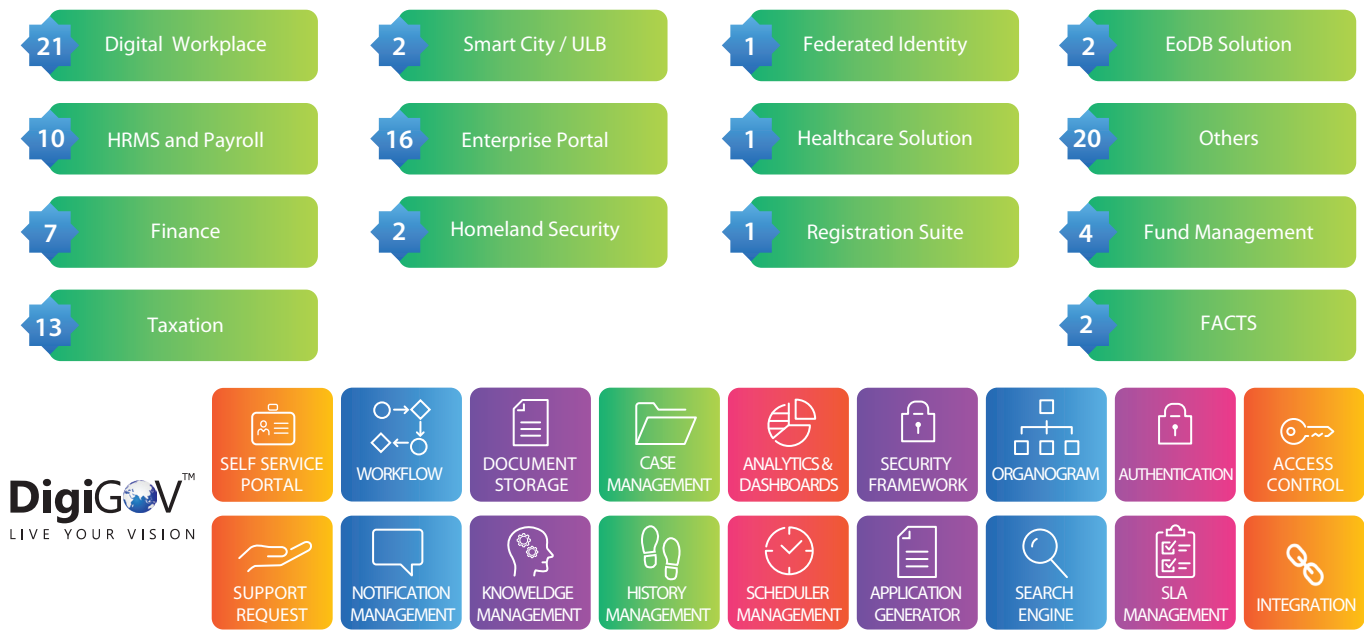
21 Digital Workplace

2 Smart City / ULB

1 Federated Identity

2 EoDB Solution

10 HRMS and Payroll

16 Enterprise Portal

1 Healthcare Solution

20 Others

7 Finance

2 Homeland Security

1 Registration Suite

4 Fund Management

13 Taxation

2 FACTS

DigiGOV™
LIVE YOUR VISION

SELF SERVICE PORTAL

WORKFLOW

DOCUMENT STORAGE

CASE MANAGEMENT

ANALYTICS & DASHBOARDS

SECURITY FRAMEWORK

ORGANOGRAM

AUTHENTICATION

ACCESS CONTROL

SUPPORT REQUEST

NOTIFICATION MANAGEMENT

KNOWLEDGE MANAGEMENT

HISTORY MANAGEMENT

SCHEDULER MANAGEMENT

APPLICATION GENERATOR

SEARCH ENGINE

SLA MANAGEMENT

INTEGRATION